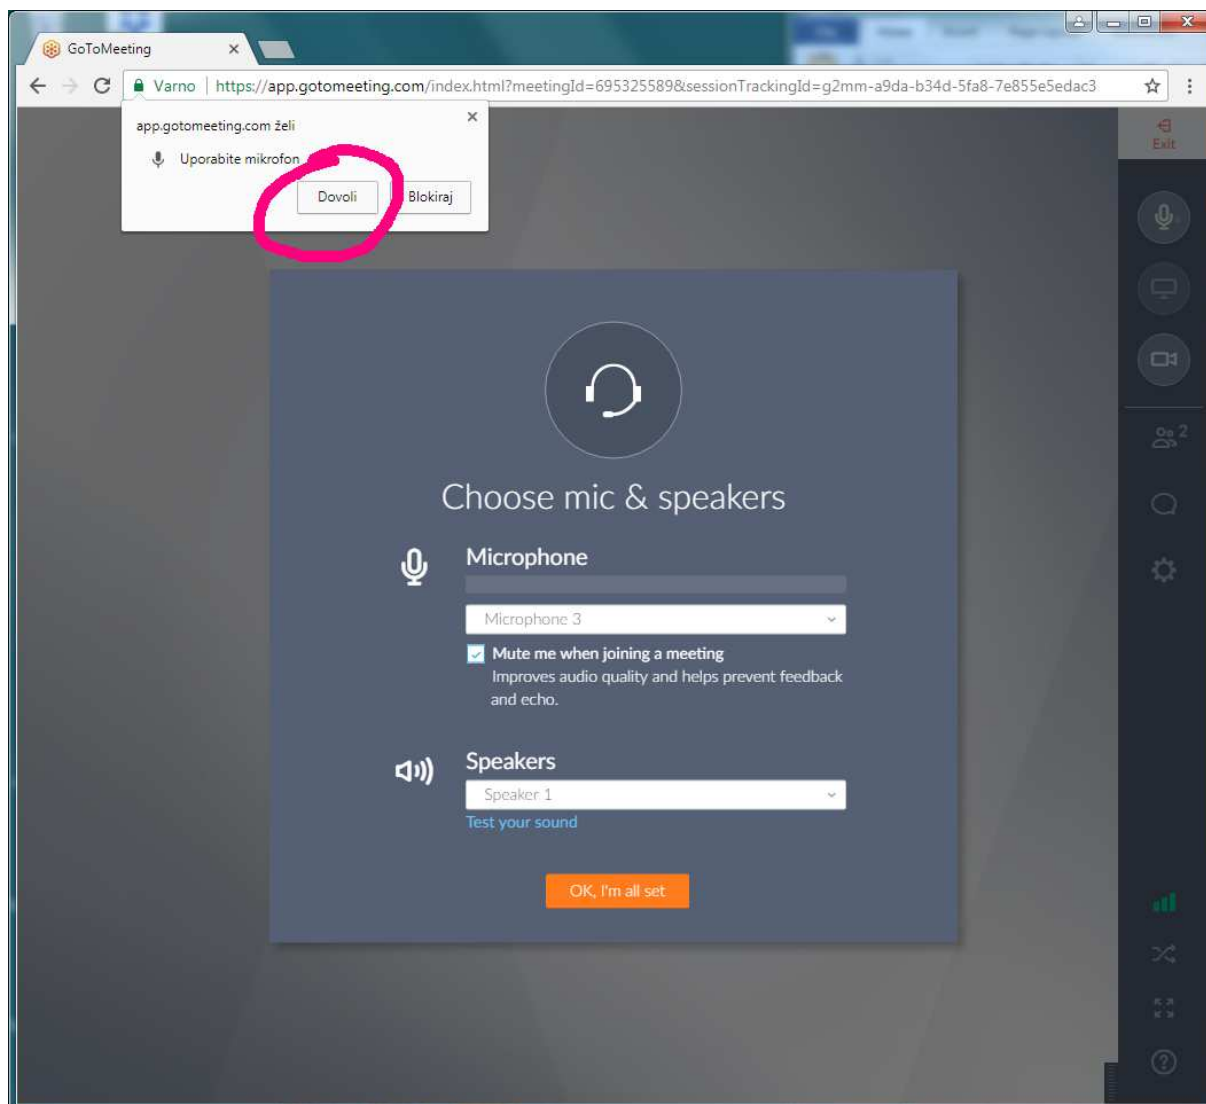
GoToMeeting

Varno | https://app.gotomeeting.com/index.html?meetingId=695325589&sessionTrackingId=g2mm-a9da-b34d-5fa8-7e855e5edac3

app.gotomeeting.com želi

Uporabite mikrofon

Dovoli

Blokiraj

Exit

2

Choose mic & speakers

Microphone

Microphone 3

Mute me when joining a meeting

Improves audio quality and helps prevent feedback and echo.

Speakers

Speaker 1

Test your sound

OK, I'm all set